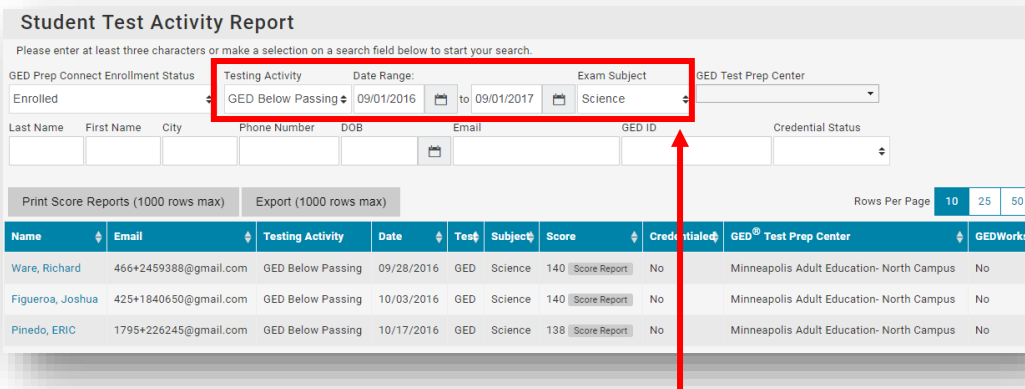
Student Test Activity Report

Please enter at least three characters or make a selection on a search field below to start your search.

GED Prep Connect Enrollment Status
Enrolled

Testing Activity
GED Below Passing

Date Range:
09/01/2016 to 09/01/2017

Exam Subject
Science

GED Test Prep Center

Last Name First Name City Phone Number DOB Email GED ID Credential Status

Print Score Reports (1000 rows max) Export (1000 rows max)

Rows Per Page 10 25 50

| Name | Email | Testing Activity | Date | Test | Subject | Score | Credentialed | GED® Test Prep Center | GEDWorks |
|---|---|---|---|---|---|---|---|---|---|
| Ware, Richard | 466+2459388@gmail.com | GED Below Passing | 09/28/2016 | GED | Science | 140 Score Report | No | Minneapolis Adult Education- North Campus | No |
| Figueroa, Joshua | 425+1840650@gmail.com | GED Below Passing | 10/03/2016 | GED | Science | 140 Score Report | No | Minneapolis Adult Education- North Campus | No |
| Pinedo, ERIC | 1795+226245@gmail.com | GED Below Passing | 10/17/2016 | GED | Science | 138 Score Report | No | Minneapolis Adult Education- North Campus | No |